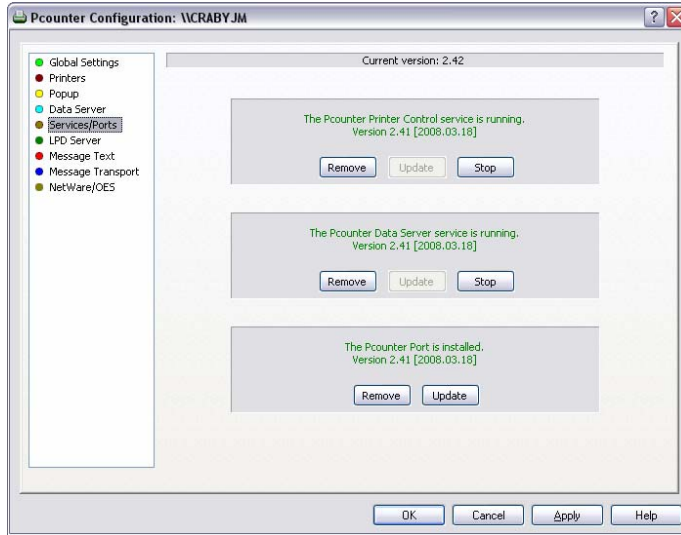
Pcounter Configuration: \\CRABYJM

?

Global Settings
Printers
Popup
Data Server
Services/Ports
LPD Server
Message Text
Message Transport
NetWare/OES

Current version: 2.42

The Pcounter Printer Control service is running.
Version 2.41 [2008.03.18]

Remove | Update | Stop

The Pcounter Data Server service is running.
Version 2.41 [2008.03.18]

Remove | Update | Stop

The Pcounter Port is installed.
Version 2.41 [2008.03.18]

Remove | Update

OK | Cancel | Apply | Help